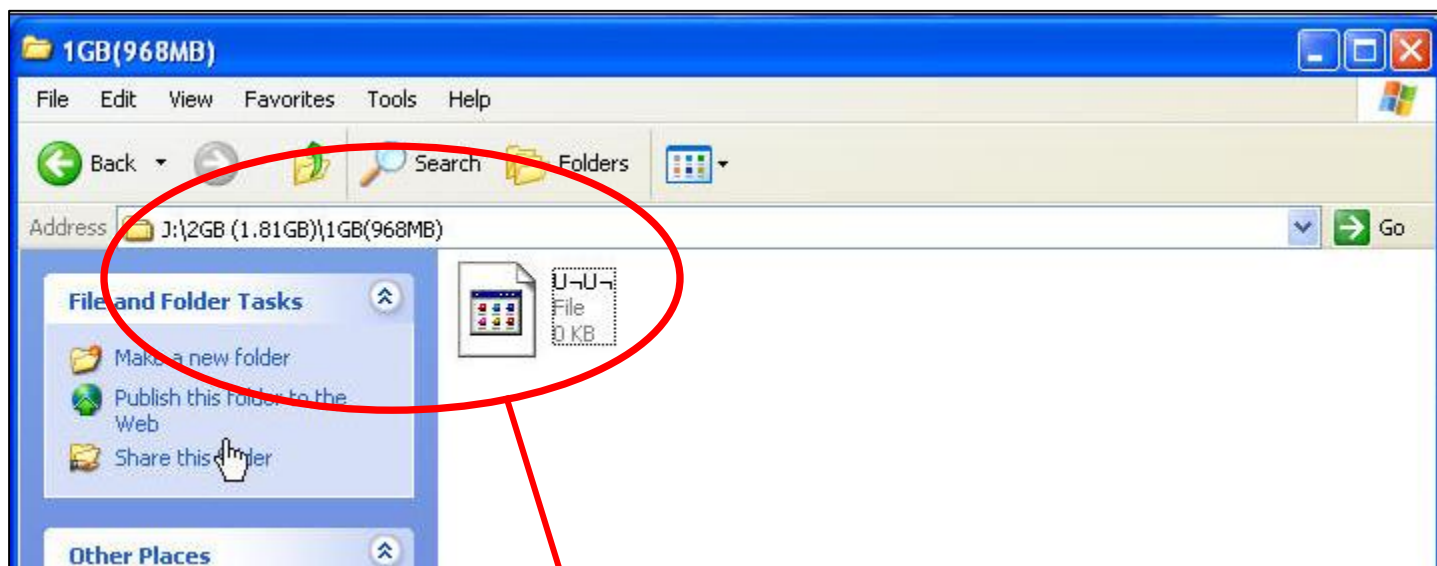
1GB(968MB)

File Edit View Favorites Tools Help

Back Search Folders

Address J:\2GB (1.81GB)\1GB(968MB) Go

File and Folder Tasks

Make a new folder

Publish this folder to the Web

Share this folder

Other Places

U¬U¬
File
0 KB